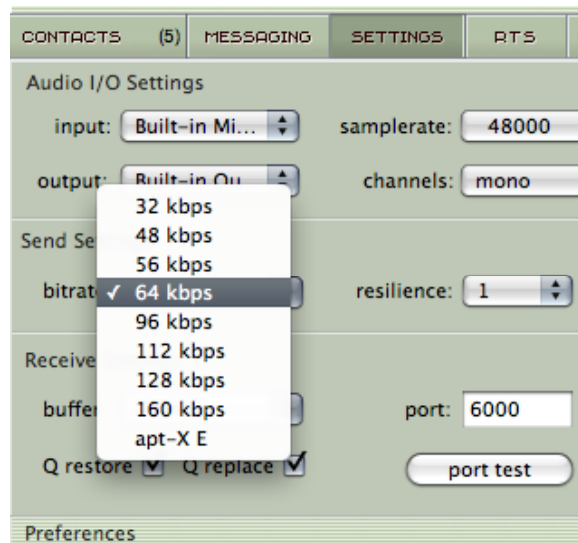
CONTACTS (5) MESSAGING SETTINGS RTS

Audio I/O Settings

input: Built-in Mi...

samplerate: 48000

output: Built-in Ou...

channels: mono

Send Se

bitrat

32 kbps
48 kbps
56 kbps
✓ 64 kbps
96 kbps
112 kbps
128 kbps
160 kbps
apt-X E

resilience: 1

Receive

buffe

port: 6000

Q restore ☑ Q replace ☑

port test

Preferences